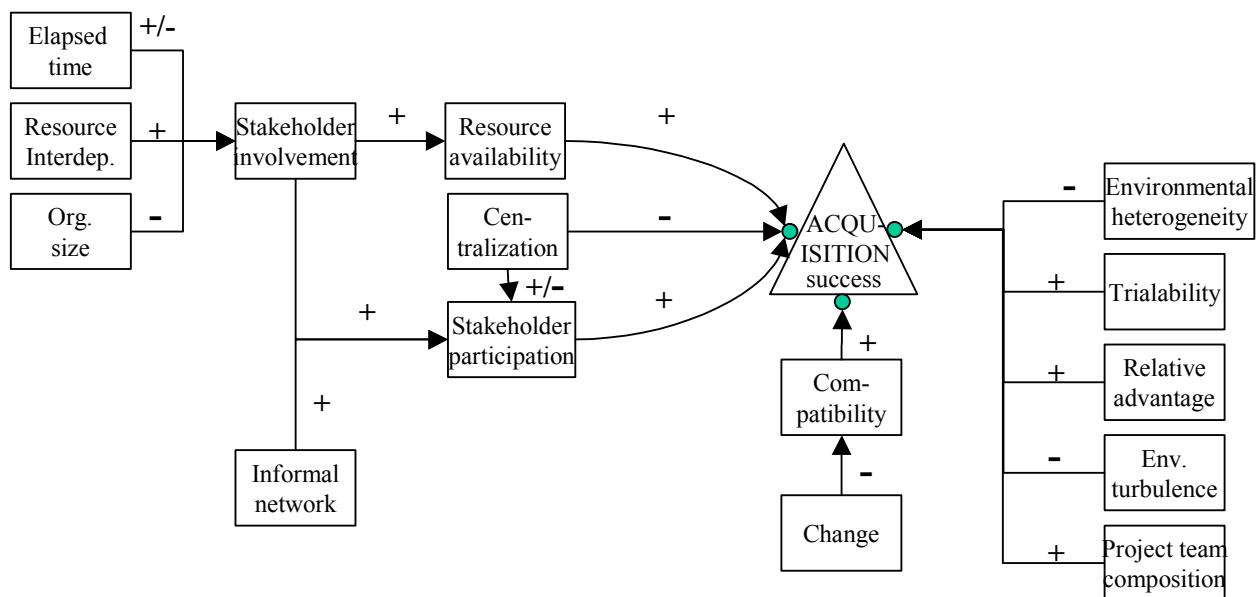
Elapsed time
+/-
Resource Interdep.
+
Org. size
-
Stakeholder involvement
+
Resource availability
+
Cen-tralization
-
+/-
+
Stakeholder participation
+
+
Informal network
ACQU-ISITION success
+
Com-patibility
-
Change
-
Environmental heterogeneity
+
Trialability
+
Relative advantage
-
Env. turbulence
+
Project team composition